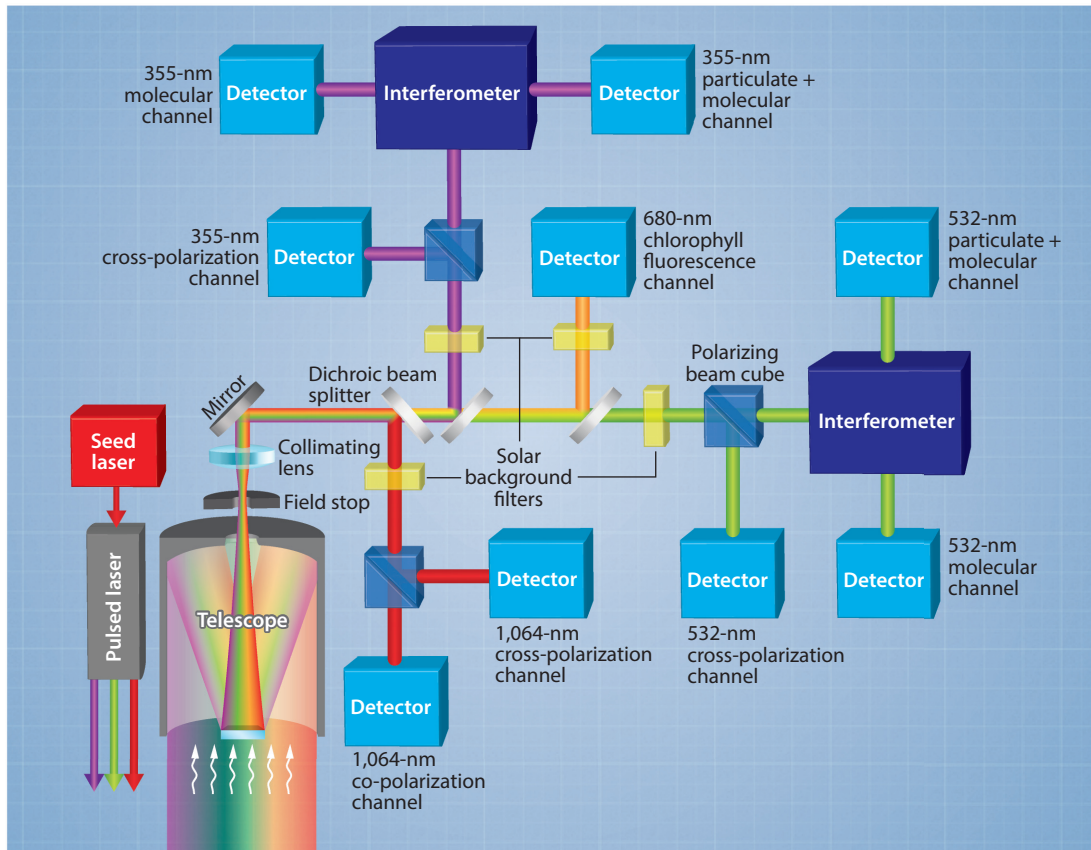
355-nm molecular channel

Detector

Interferometer

Detector

355-nm particulate + molecular channel

355-nm cross-polarization channel

Detector

Detector

680-nm chlorophyll fluorescence channel

Detector

532-nm particulate + molecular channel

Mirror

Dichroic beam splitter

Polarizing beam cube

Interferometer

Seed laser

Collimating lens

Solar background filters

Field stop

Pulsed laser

Telescope

Detector

Detector

Detector

532-nm molecular channel

1,064-nm cross-polarization channel

532-nm cross-polarization channel

Detector

1,064-nm co-polarization channel